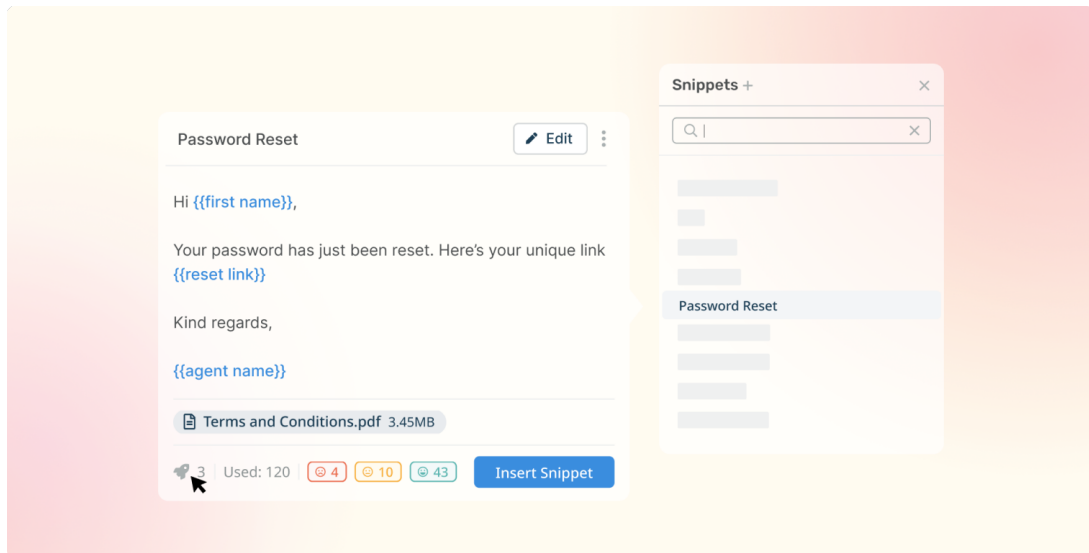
Password Reset

Edit

Hi {{first name}},

Your password has just been reset. Here's your unique link {{reset link}}

Kind regards,

{{agent name}}

Terms and Conditions.pdf 3.45MB

3 | Used: 120 | 4 | 10 | 43

Insert Snippet

Snippets +

Password Reset